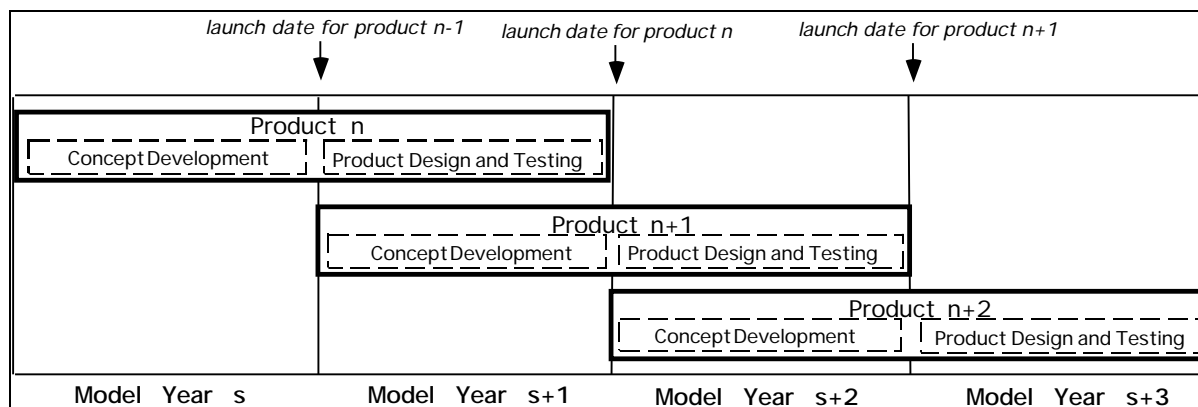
launch date for product n-1
launch date for product n
launch date for product n+1

Product n
Concept Development
Product Design and Testing

Product n+1
Concept Development
Product Design and Testing

Product n+2
Concept Development
Product Design and Testing

Model Year s
Model Year s+1
Model Year s+2
Model Year s+3